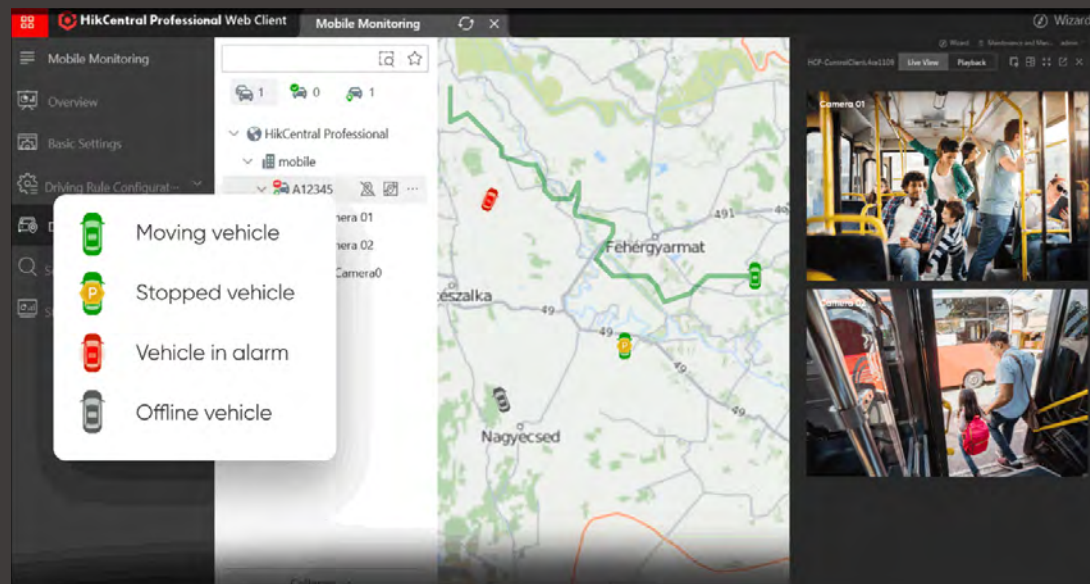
HikCentral Professional Web Client
Mobile Monitoring
Wizard

Mobile Monitoring
Overview
Basic Settings
Driving Rule Configurat...

1 0 1
HikCentral Professional
mobile
A12345
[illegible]era 01
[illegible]era 02
Camera0

Moving vehicle
Stopped vehicle
Vehicle in alarm
Offline vehicle

491
Fehérgyarmat
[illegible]észalka
49
49
49
Nagyecsed

Wizard
Maintenance and Man...
admin
HCP-ControlClient.Ax1109
Live View
Playback
Camera 01